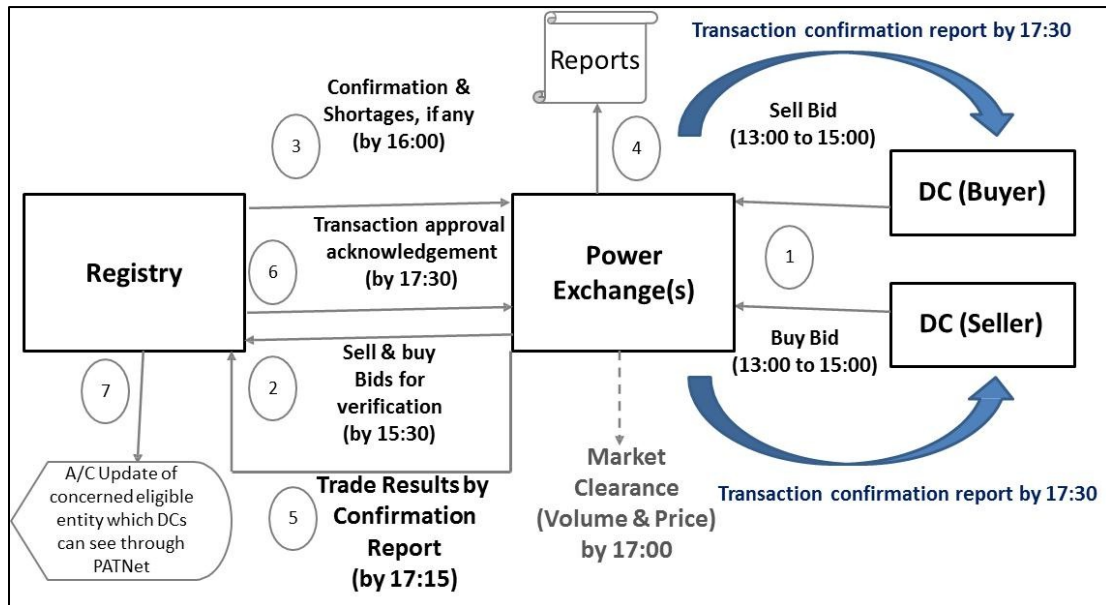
Reports

Transaction confirmation report by 17:30

Confirmation & Shortages, if any (by 16:00)

3

4

Sell Bid (13:00 to 15:00)

DC (Buyer)

Transaction approval acknowledgement (by 17:30)

6

Registry

Power Exchange(s)

1

DC (Seller)

Buy Bid (13:00 to 15:00)

Sell & buy Bids for verification (by 15:30)

2

7

A/C Update of concerned eligible entity which DCs can see through PATNet

5

Trade Results by Confirmation Report (by 17:15)

Market Clearance (Volume & Price) by 17:00

Transaction confirmation report by 17:30